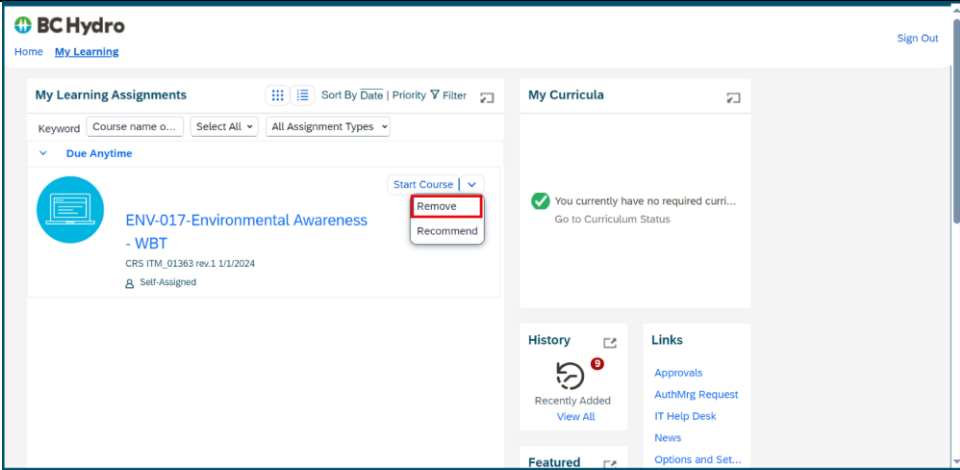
BC Hydro

Home My Learning

Sign Out

My Learning Assignments

Sort By Date | Priority Filter

Keyword Course name o... Select All All Assignment Types

Due Anytime

Start Course

Remove

Recommend

ENV-017-Environmental Awareness - WBT

CRS ITM_01363 rev.1 1/1/2024

Self-Assigned

My Curricula

You currently have no required curri...

Go to Curriculum Status

History

9

Recently Added

View All

Links

Approvals

AuthMrg Request

IT Help Desk

News

Options and Set...

Featured